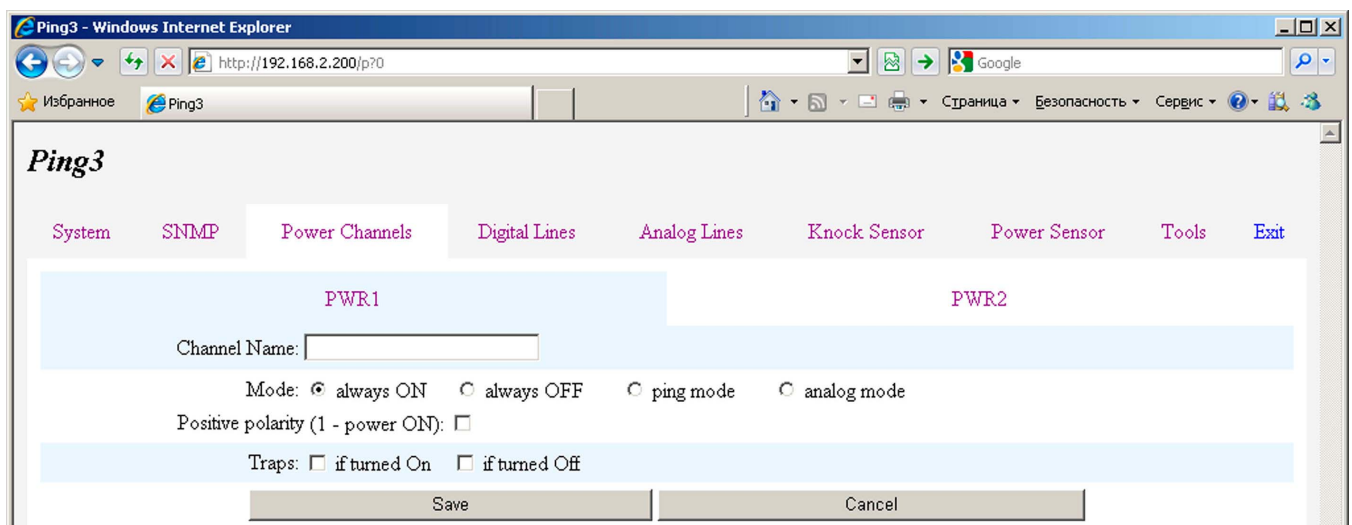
Ping3 - Windows Internet Explorer

http://192.168.2.200/p?0

Google

Избранное

Ping3

Страница ▾ Безопасность ▾ Сервис ▾

Ping3

System SNMP Power Channels Digital Lines Analog Lines Knock Sensor Power Sensor Tools Exit

PWR1

PWR2

Channel Name:

Mode: always ON always OFF ping mode analog mode

Positive polarity (1 - power ON):

Traps: if turned On if turned Off

Save

Cancel